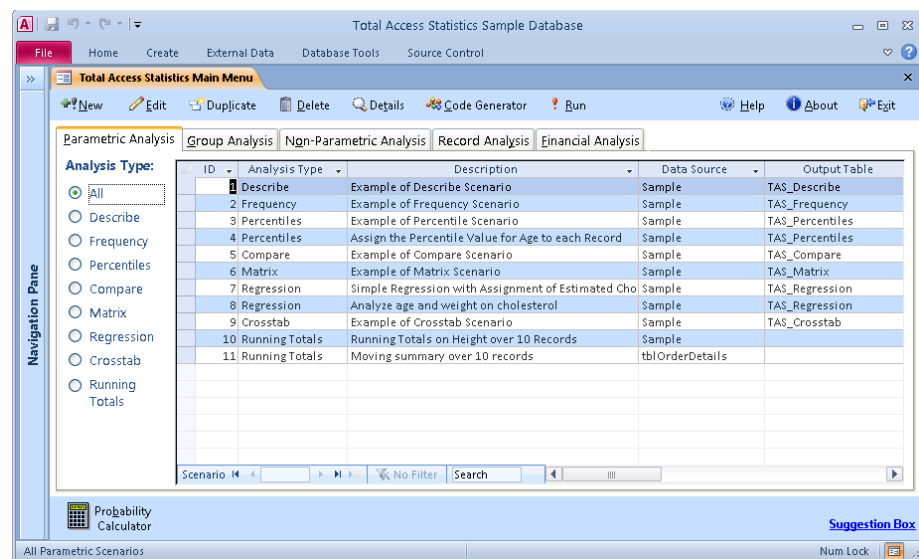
Total Access Statistics Sample Database

File Home Create External Data Database Tools Source Control

Total Access Statistics Main Menu

New Edit Duplicate Delete Details Code Generator Run Help About Exit

Parametric Analysis | Group Analysis | Non-Parametric Analysis | Record Analysis | Financial Analysis

Analysis Type:
All
Describe
Frequency
Percentiles
Compare
Matrix
Regression
Crosstab
Running Totals

| ID | Analysis Type | Description | Data Source | Output Table |
|---|---|---|---|---|
| 1 | Describe | Example of Describe Scenario | Sample | TAS_Describe |
| 2 | Frequency | Example of Frequency Scenario | Sample | TAS_Frequency |
| 3 | Percentiles | Example of Percentile Scenario | Sample | TAS_Percentiles |
| 4 | Percentiles | Assign the Percentile Value for Age to each Record | Sample | TAS_Percentiles |
| 5 | Compare | Example of Compare Scenario | Sample | TAS_Compare |
| 6 | Matrix | Example of Matrix Scenario | Sample | TAS_Matrix |
| 7 | Regression | Simple Regression with Assignment of Estimated Cho | Sample | TAS_Regression |
| 8 | Regression | Analyze age and weight on cholesterol | Sample | TAS_Regression |
| 9 | Crosstab | Example of Crosstab Scenario | Sample | TAS_Crosstab |
| 10 | Running Totals | Running Totals on Height over 10 Records | Sample | |
| 11 | Running Totals | Moving summary over 10 records | tblOrderDetails | |

Scenario No Filter Search

Navigation Pane

Probability Calculator

Suggestion Box

All Parametric Scenarios

Num Lock